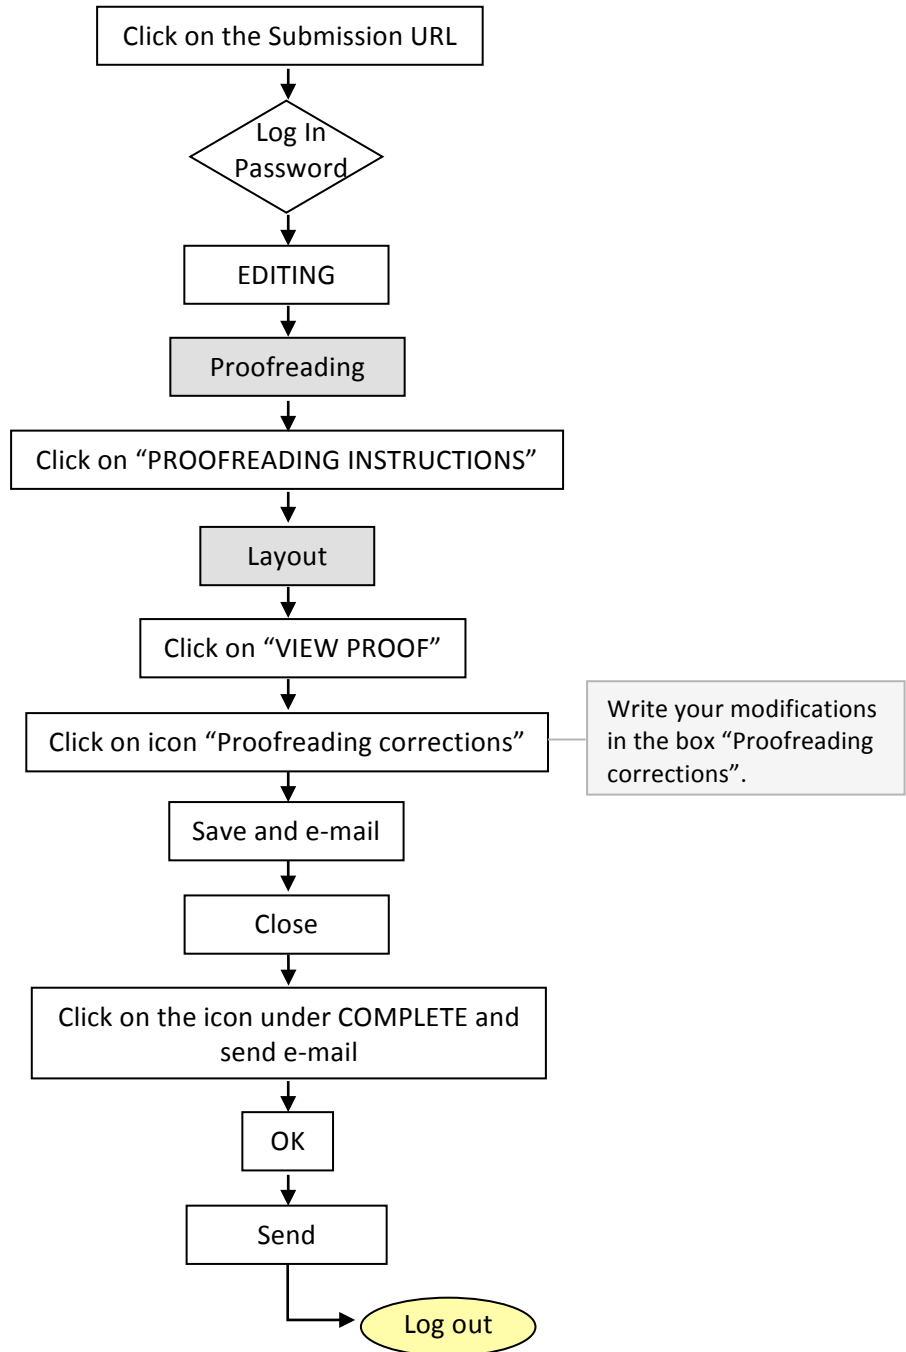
Click on the Submission URL

Log In
Password

EDITING

Proofreading

Click on "PROOFREADING INSTRUCTIONS"

Layout

Click on "VIEW PROOF"

Click on icon "Proofreading corrections"

Write your modifications in the box "Proofreading corrections".

Save and e-mail

Close

Click on the icon under COMPLETE and send e-mail

OK

Send

Log out